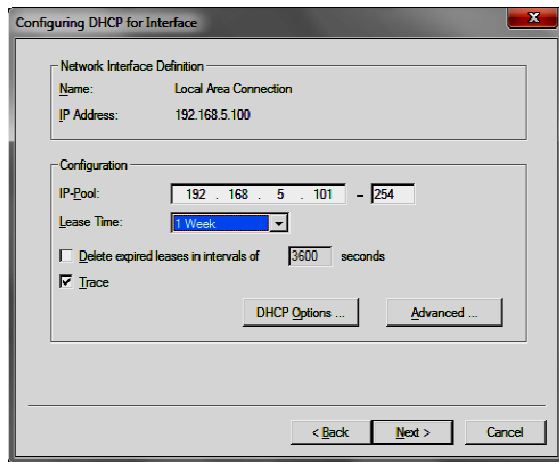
Configuring DHCP for Interface

Network Interface Definition

Name: Local Area Connection

IP Address: 192.168.5.100

Configuration

IP-Pool: 192 . 168 . 5 . 101 - 254

Lease Time: 1 Week

Delete expired leases in intervals of 3600 seconds

Trace

DHCP Options ...

Advanced ...

< Back

Next >

Cancel